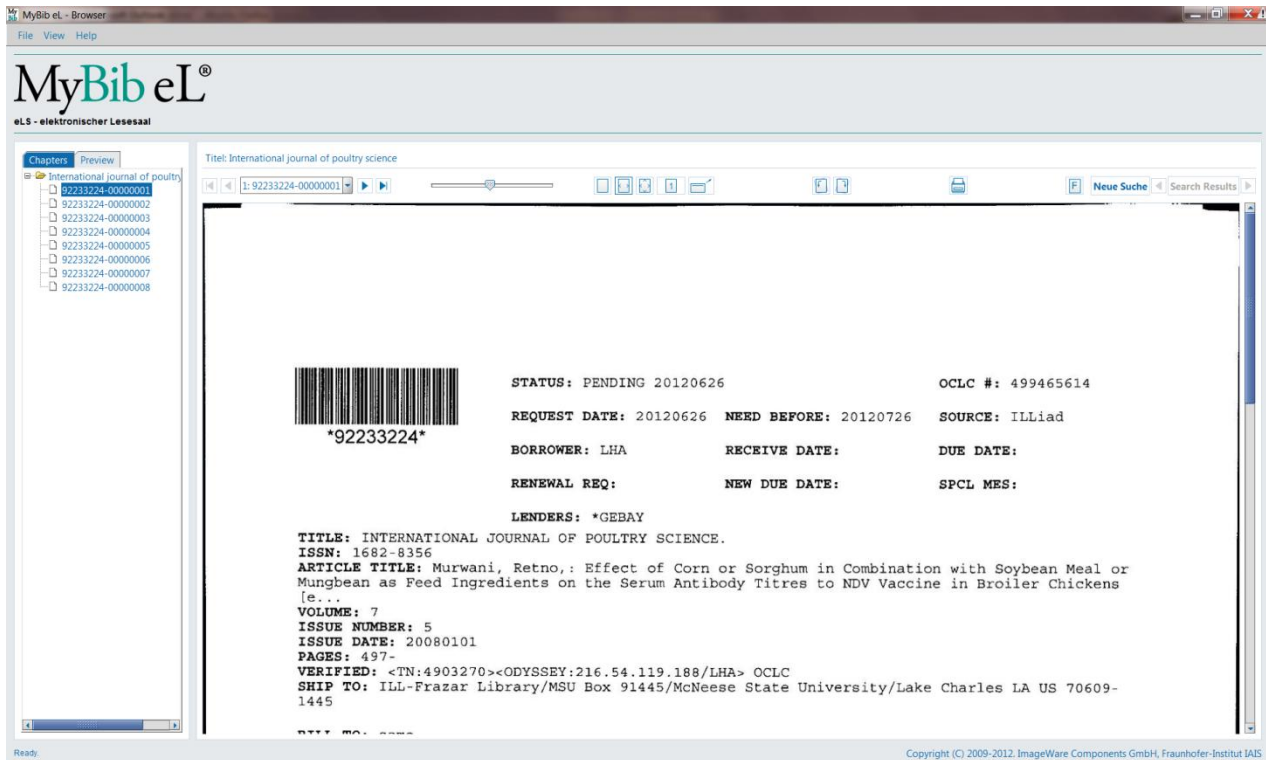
MyBib eL - Browser

File View Help

MyBib eL®

eLS - elektronischer Lesesaal

Chapters Preview

International journal of poultry
92233224-00000001
92233224-00000002
92233224-00000003
92233224-00000004
92233224-00000005
92233224-00000006
92233224-00000007
92233224-00000008

Titel: International journal of poultry science

1: 92233224-00000001

1

F Neue Suche Search Results

*92233224*

STATUS: PENDING 20120626 OCLC #: 499465614

REQUEST DATE: 20120626 NEED BEFORE: 20120726 SOURCE: ILLiad

BORROWER: LHA RECEIVE DATE: DUE DATE:

RENEWAL REQ: NEW DUE DATE: SPCL MES:

LENDERS: *GEBAY

TITLE: INTERNATIONAL JOURNAL OF POULTRY SCIENCE.
ISSN: 1682-8356
ARTICLE TITLE: Murwani, Retno,: Effect of Corn or Sorghum in Combination with Soybean Meal or Mungbean as Feed Ingredients on the Serum Antibody Titres to NDV Vaccine in Broiler Chickens [e...
VOLUME: 7
ISSUE NUMBER: 5
ISSUE DATE: 20080101
PAGES: 497-
VERIFIED: <TN:4903270><ODYSSEY:216.54.119.188/LHA> OCLC
SHIP TO: ILL-Frazar Library/MSU Box 91445/McNeese State University/Lake Charles LA US 70609-1445

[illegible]

Ready.

Copyright (C) 2009-2012. ImageWare Components GmbH, Fraunhofer-Institut IAIS